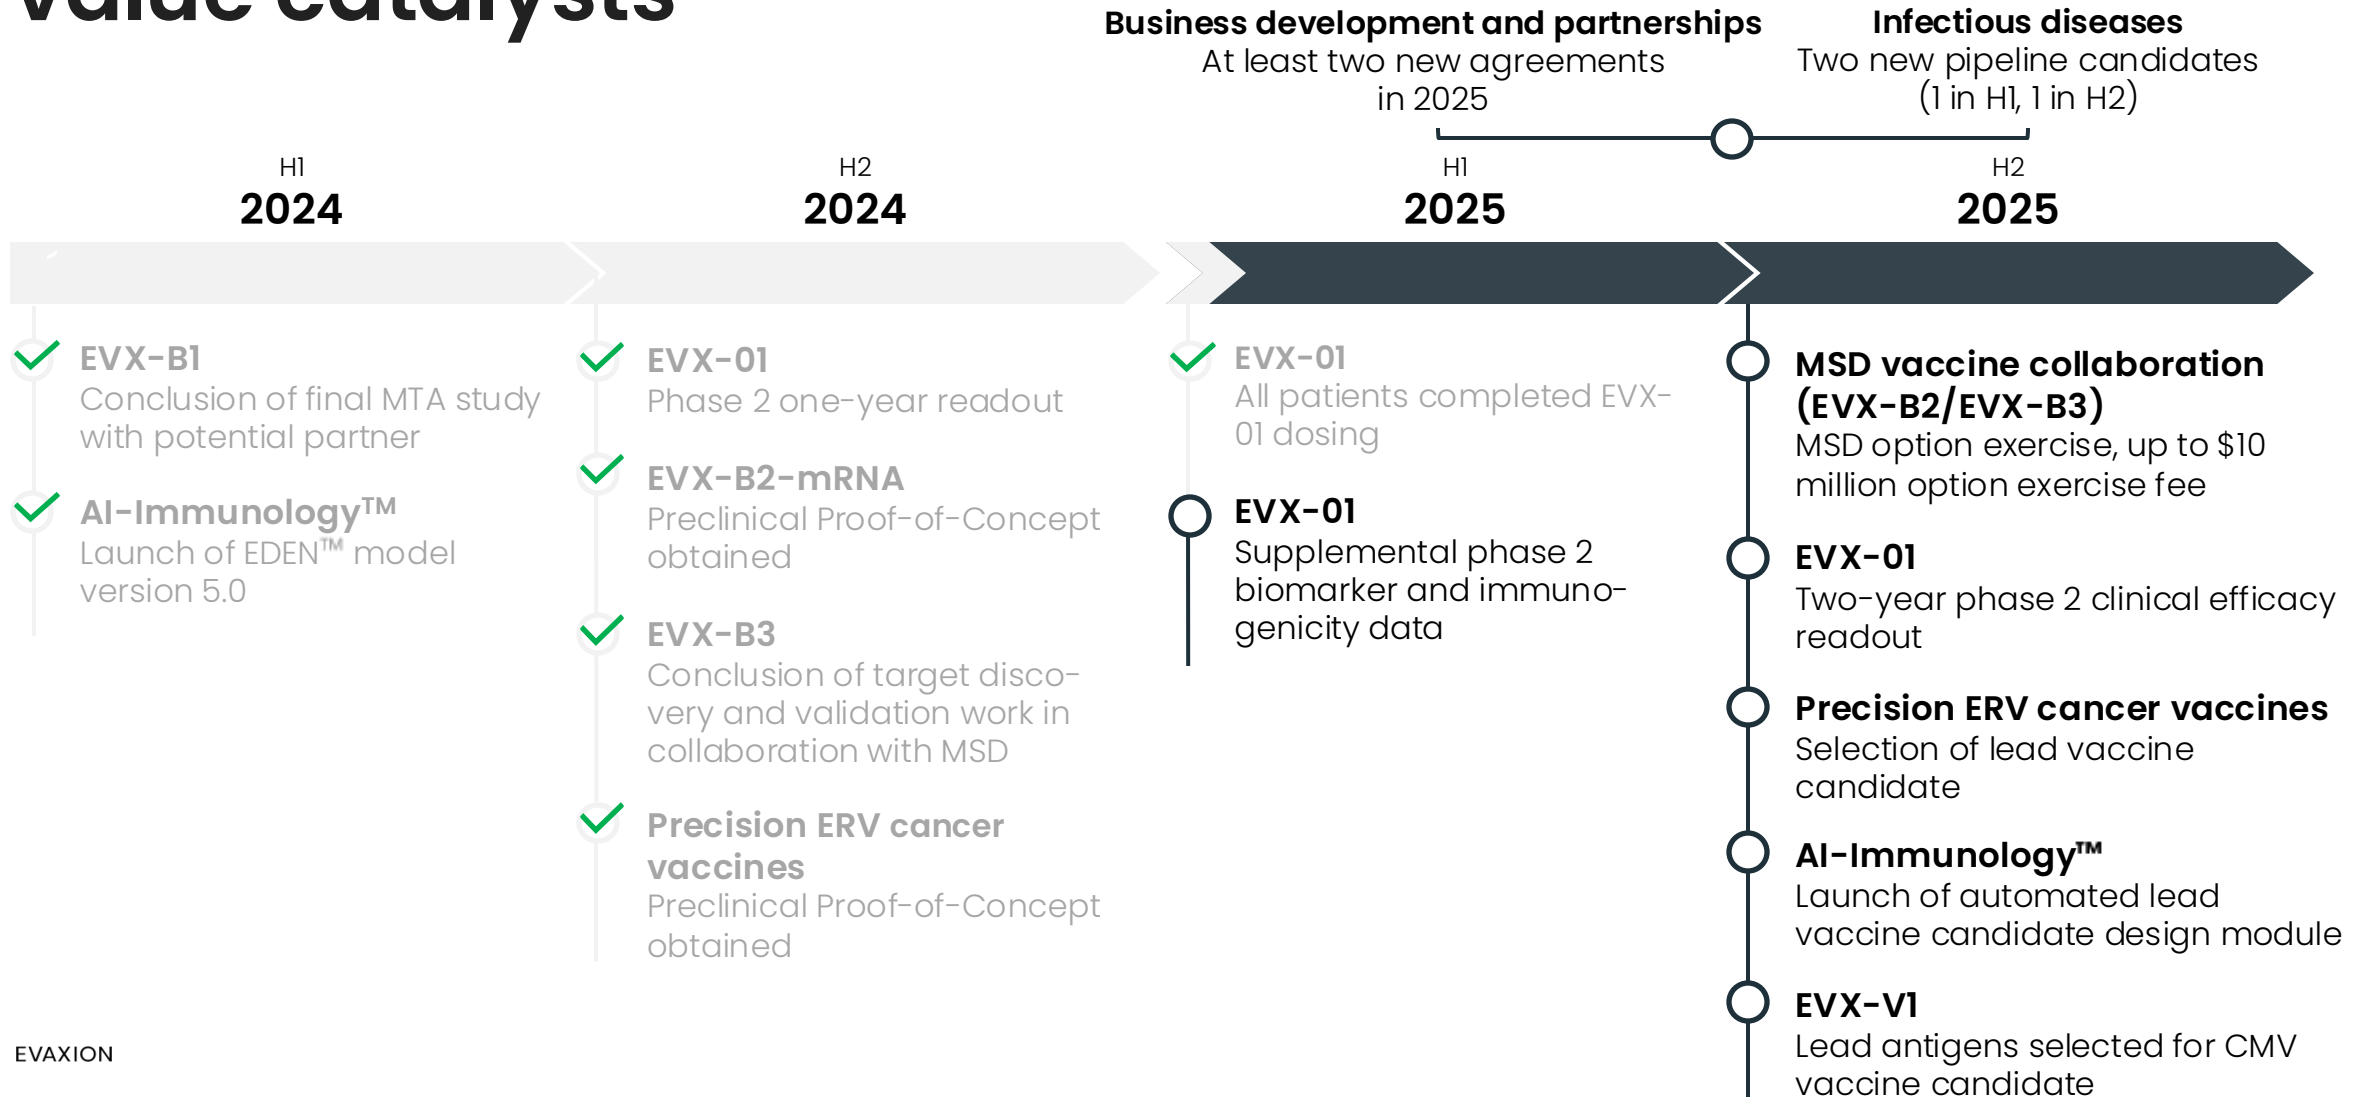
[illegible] catalysts

Business development and partnerships
At least two new agreements in 2025

Infectious diseases
Two new pipeline candidates (1 in H1, 1 in H2)

H1
2024

H2
2024

H1
2025

H2
2025

EVX-B1
Conclusion of final MTA study with potential partner

AI-Immunology™
Launch of EDEN™ model version 5.0

EVX-01
Phase 2 one-year readout

EVX-B2-mRNA
Preclinical Proof-of-Concept obtained

EVX-B3
Conclusion of target discovery and validation work in collaboration with MSD

Precision ERV cancer vaccines
Preclinical Proof-of-Concept obtained

EVX-01
All patients completed EVX-01 dosing

EVX-01
Supplemental phase 2 biomarker and immunogenicity data

MSD vaccine collaboration (EVX-B2/EVX-B3)
MSD option exercise, up to $10 million option exercise fee

EVX-01
Two-year phase 2 clinical efficacy readout

Precision ERV cancer vaccines
Selection of lead vaccine candidate

AI-Immunology™
Launch of automated lead vaccine candidate design module

EVX-V1
Lead antigens selected for CMV vaccine candidate

EVAXION